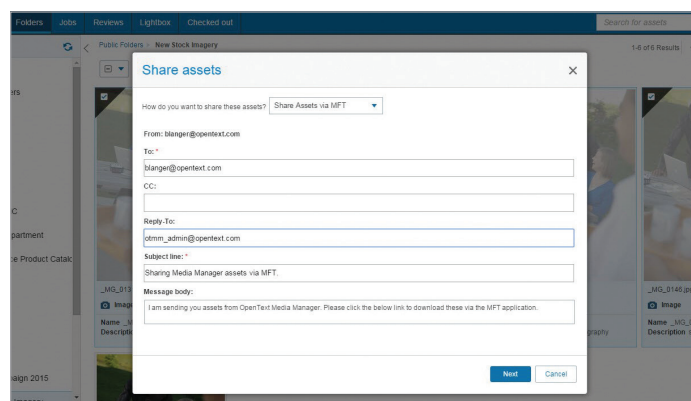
Folders Jobs Reviews Lightbox Checked out

Search for assets

ers

C

partment

e Product Catalc

aign 2015

Public Folders > New Stock Imagery

1-6 of 6 Results

_MG_013

Image

Name _M

Descripti

_MG_8146.jp

Image

Name _MG_

Description

graphy

Share assets

How do you want to share these assets? Share Assets via MFT

From: blanger@opentext.com

To: *

blanger@opentext.com

CC:

Reply-To:

otmm_admin@opentext.com

Subject line: *

Sharing Media Manager assets via MFT.

Message body:

I am sending you assets from OpenText Media Manager. Please click the below link to download these via the MFT application.

Next

Cancel